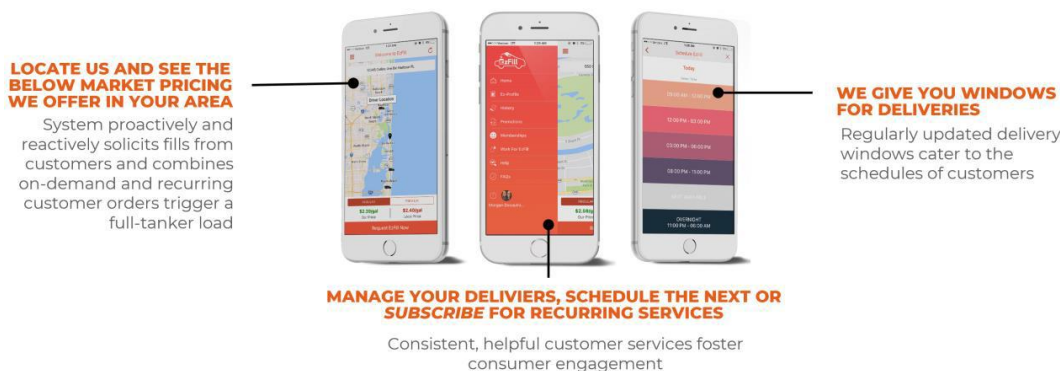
LOCATE US AND SEE THE BELOW MARKET PRICING WE OFFER IN YOUR AREA

System proactively and reactively solicits fills from customers and combines on-demand and recurring customer orders trigger a full-tanker load

Welcome to EzFill

Driver Location

\$2.39/gal

\$2.45/gal

Request EzFill Now

EzFill

Home

Ez Profile

History

Promotions

Membership

Work For EzFill

Help

FAQs

\$2.06/gal

Schedule EzFill

Today

03:00 AM - 12:00 PM

12:00 PM - 03:00 PM

03:00 PM - 06:00 PM

06:00 PM - 11:00 PM

OVERNIGHT 11:00 PM - 06:00 AM

WE GIVE YOU WINDOWS FOR DELIVERIES

Regularly updated delivery windows cater to the schedules of customers

MANAGE YOUR DELIVIERS, SCHEDULE THE NEXT OR SUBSCRIBE FOR RECURRING SERVICES

Consistent, helpful customer services foster consumer engagement